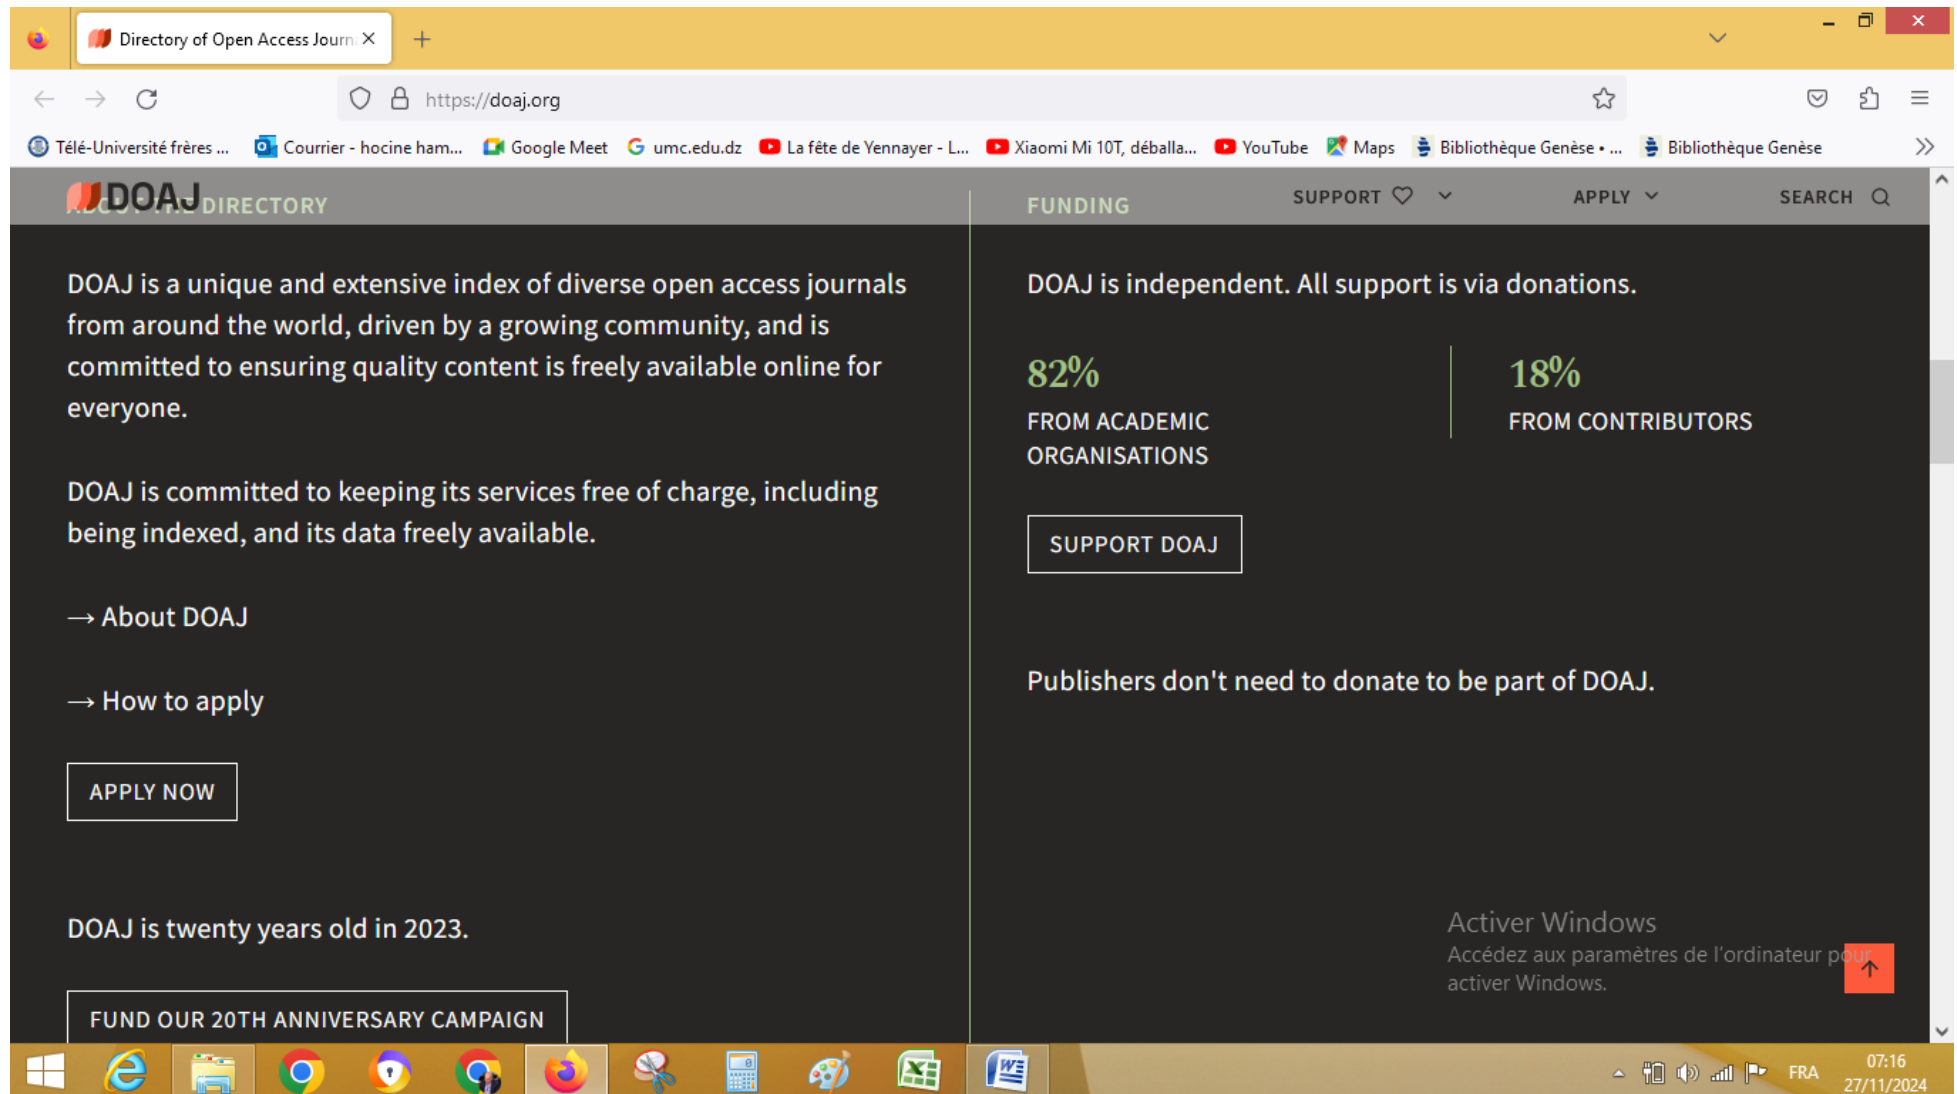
Directory of Open Access Journ ×

https://doaj.org

Télé-Université frères ... Courrier - hocine ham... Google Meet umc.edu.dz La fête de Yennayer - L... Xiaomi Mi 10T, déballa... YouTube Maps Bibliothèque Genèse • ... Bibliothèque Genèse

DOAJ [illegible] DIRECTORY

FUNDING

SUPPORT

APPLY

SEARCH

DOAJ is a unique and extensive index of diverse open access journals from around the world, driven by a growing community, and is committed to ensuring quality content is freely available online for everyone.

DOAJ is committed to keeping its services free of charge, including being indexed, and its data freely available.

→ About DOAJ

→ How to apply

APPLY NOW

DOAJ is twenty years old in 2023.

FUND OUR 20TH ANNIVERSARY CAMPAIGN

DOAJ is independent. All support is via donations.

82%
FROM ACADEMIC ORGANISATIONS

18%
FROM CONTRIBUTORS

SUPPORT DOAJ

Publishers don't need to donate to be part of DOAJ.

Activer Windows
Accédez aux paramètres de l'ordinateur pour activer Windows.

FRA 07:16 27/11/2024